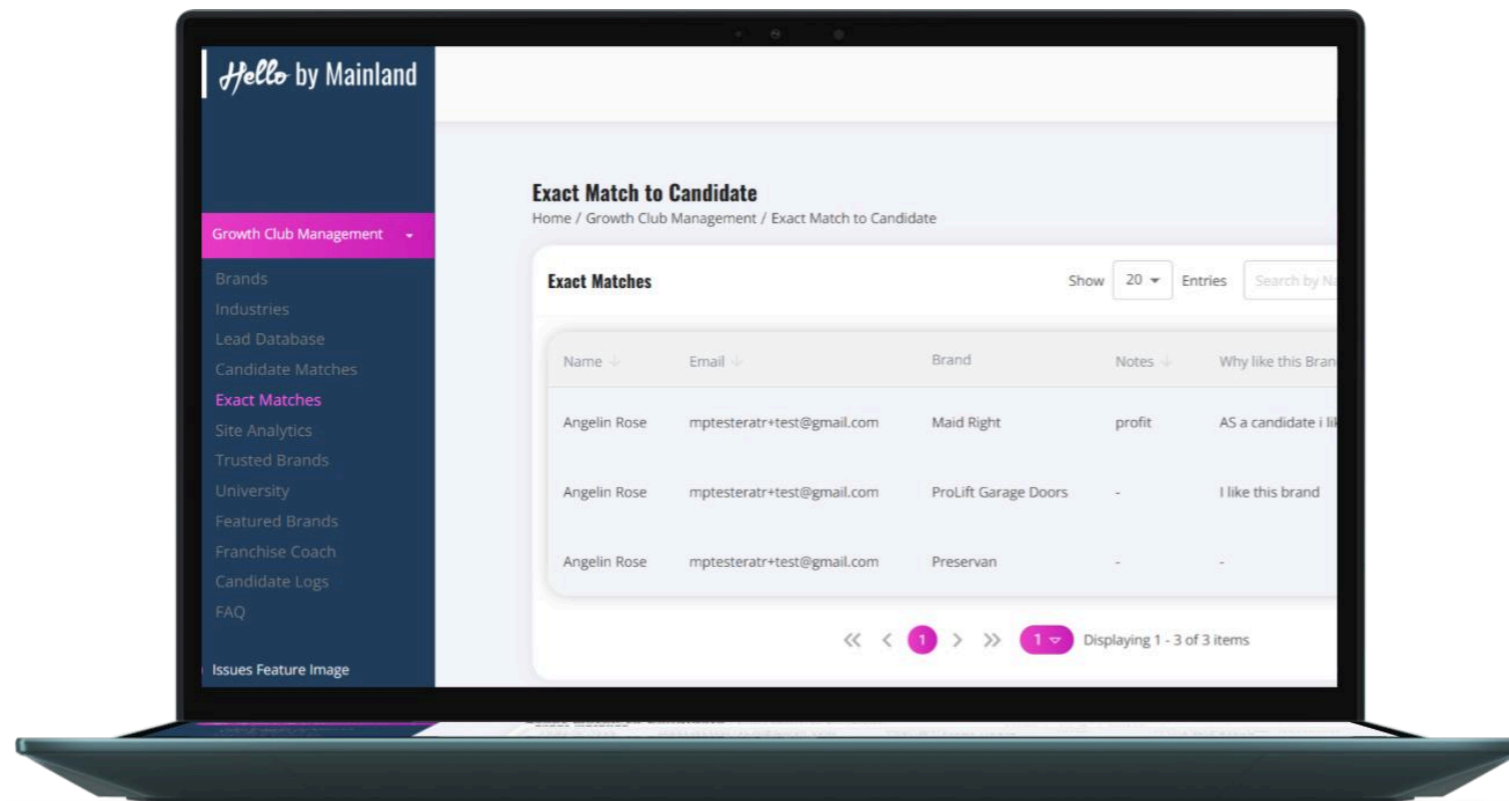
Hello by Mainland

Growth Club Management

Brands
Industries
Lead Database
Candidate Matches
Exact Matches
Site Analytics
Trusted Brands
University
Featured Brands
Franchise Coach
Candidate Logs
FAQ

Issues Feature Image

Exact Match to Candidate
Home / Growth Club Management / Exact Match to Candidate

Exact Matches

Show 20 Entries Search by N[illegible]

| Name | Email | Brand | Notes | Why like this Bran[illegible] |
|---|---|---|---|---|
| Angelin Rose | mptesteratr+test@gmail.com | Maid Right | profit | AS a candidate i li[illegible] |
| Angelin Rose | mptesteratr+test@gmail.com | ProLift Garage Doors | - | I like this brand |
| Angelin Rose | mptesteratr+test@gmail.com | Preservan | - | - |

« ‹ 1 › » 1 Displaying 1 - 3 of 3 items